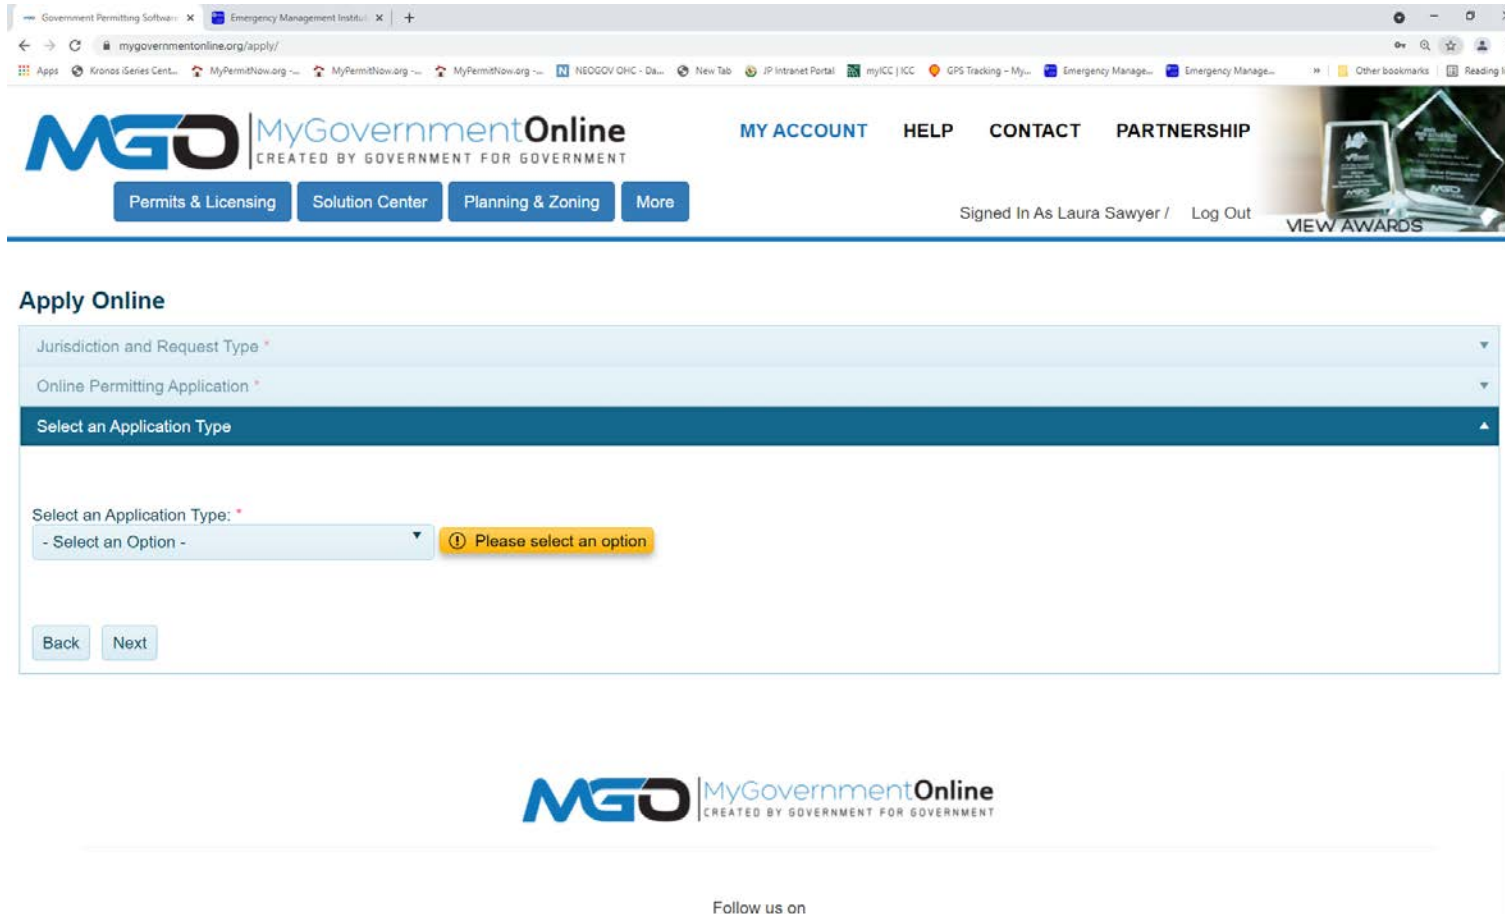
Government Permitting Software ×
Emergency Management Institute ×
+

mygovernmentonline.org/apply/

Apps
Kronos iSeries Cent...
MyPermitNow.org -...
MyPermitNow.org -...
MyPermitNow.org -...
NEOGOV OHC - Da...
New Tab
JP Intranet Portal
myICC | ICC
GPS Tracking - My...
Emergency Manage...
Emergency Manage...
»
Other bookmarks
Reading l

MGO MyGovernmentOnline
CREATED BY GOVERNMENT FOR GOVERNMENT

MY ACCOUNT HELP CONTACT PARTNERSHIP

Permits & Licensing Solution Center Planning & Zoning More

Signed In As Laura Sawyer / Log Out

VIEW AWARDS

Apply Online

Jurisdiction and Request Type *

Online Permitting Application *

Select an Application Type

Select an Application Type: *

- Select an Option -

Please select an option

Back Next

MGO MyGovernmentOnline
CREATED BY GOVERNMENT FOR GOVERNMENT

Follow us on